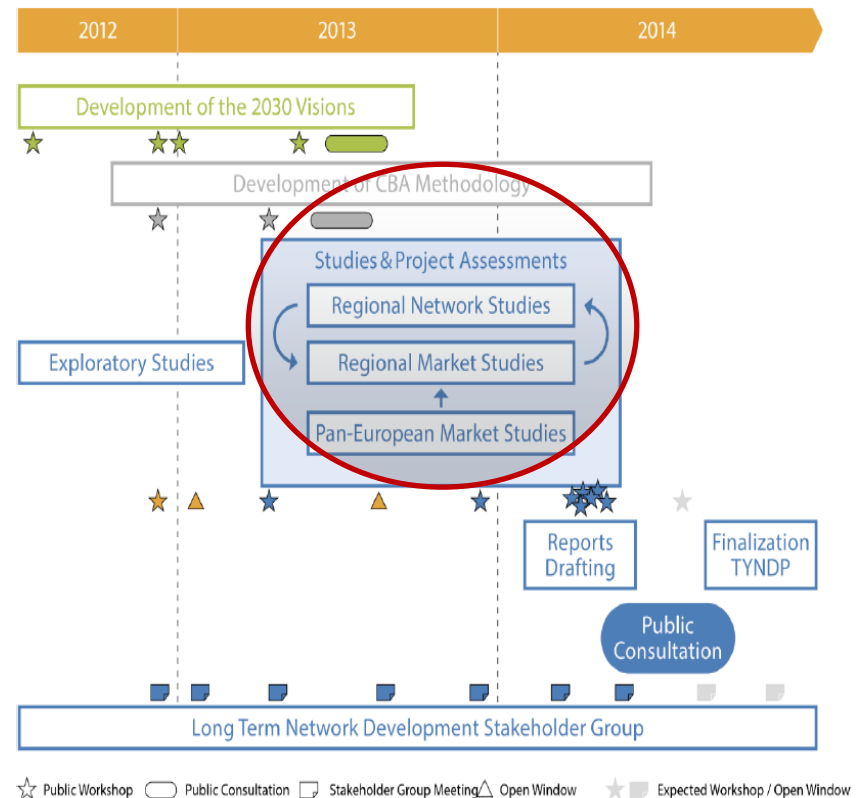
2012
2013
2014

Development of the 2030 Visions

Development of CBA Methodology

Studies & Project Assessments

Regional Network Studies

Regional Market Studies

Pan-European Market Studies

Exploratory Studies

Reports Drafting

Finalization TYNDP

Public Consultation

Long Term Network Development Stakeholder Group

Public Workshop
Public Consultation
Stakeholder Group Meeting
Open Window
Expected Workshop / Open Window